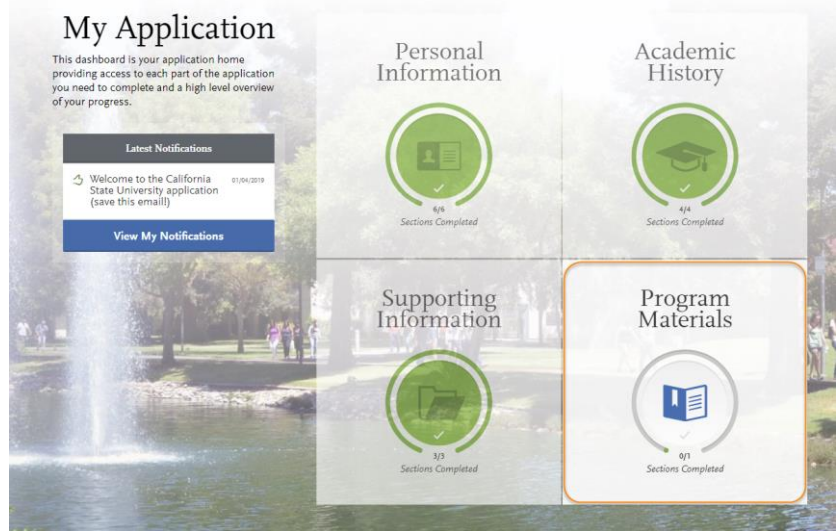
My Application

This dashboard is your application home providing access to each part of the application you need to complete and a high level overview of your progress.

Latest Notifications

Welcome to the California State University application (save this email!) 01/04/2019

View My Notifications

Personal Information

6/6
Sections Completed

Academic History

4/4
Sections Completed

Supporting Information

3/3
Sections Completed

Program Materials

0/1
Sections Completed